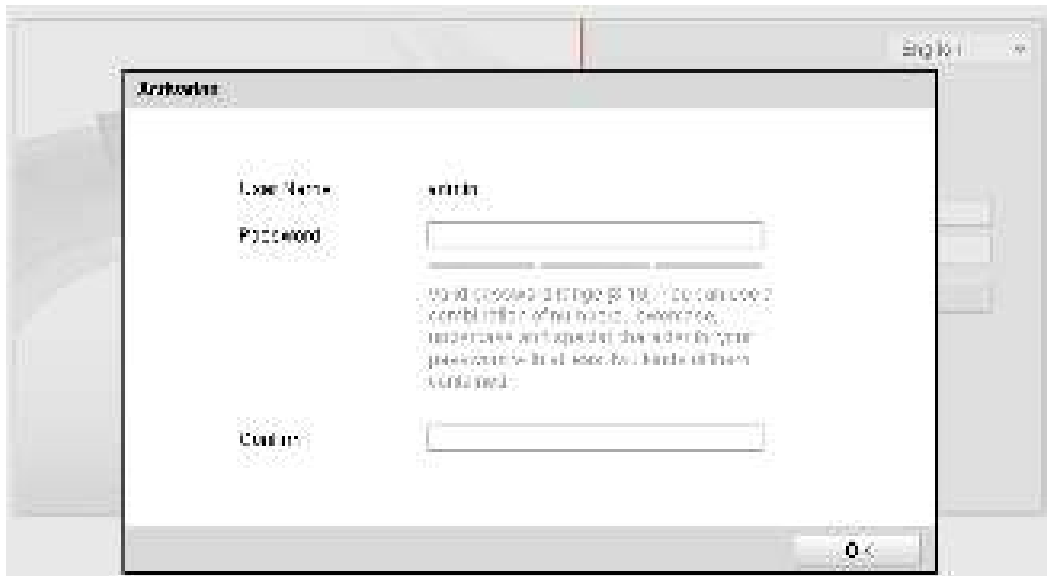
English

Activation

User Name admin

Password

Valid password range [8-16]. You can use a combination of numbers, lowercase, uppercase and special character for your password with at least two kinds of them contained.

Confirm

OK